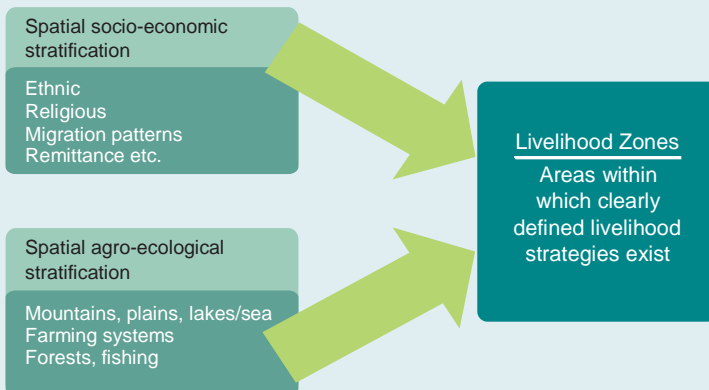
Spatial socio-economic stratification

Ethnic
Religious
Migration patterns
Remittance etc.

Spatial agro-ecological stratification

Mountains, plains, lakes/sea
Farming systems
Forests, fishing

Livelihood Zones

Areas within which clearly defined livelihood strategies exist